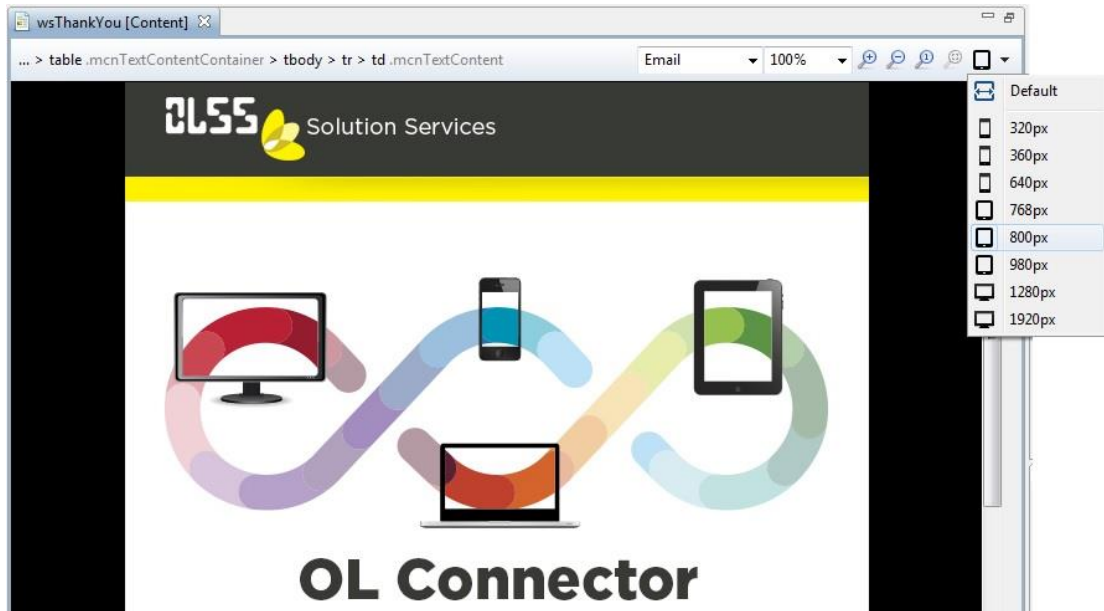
wsThankYou [Content]

... > table .mcnTextContentContainer > tbody > tr > td .mcnTextContent

Email

100%

Default
320px
360px
640px
768px
800px
980px
1280px
1920px

OLSS Solution Services

OL Connector